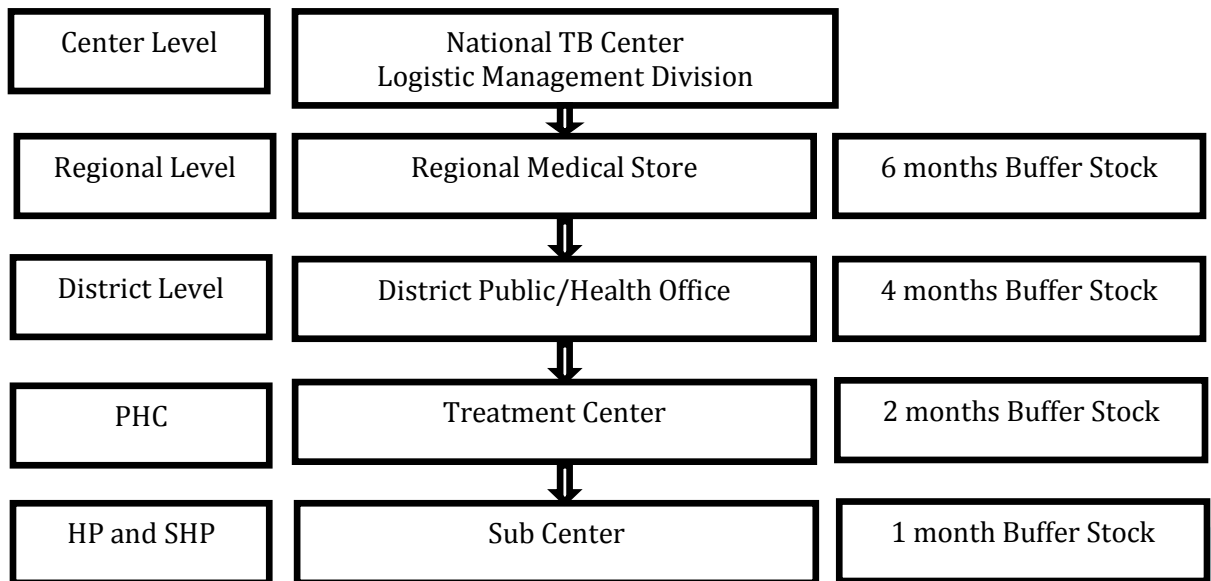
Center Level

National TB Center
Logistic Management Division

Regional Level

Regional Medical Store

6 months Buffer Stock

District Level

District Public/Health Office

4 months Buffer Stock

PHC

Treatment Center

2 months Buffer Stock

HP and SHP

Sub Center

1 month Buffer Stock